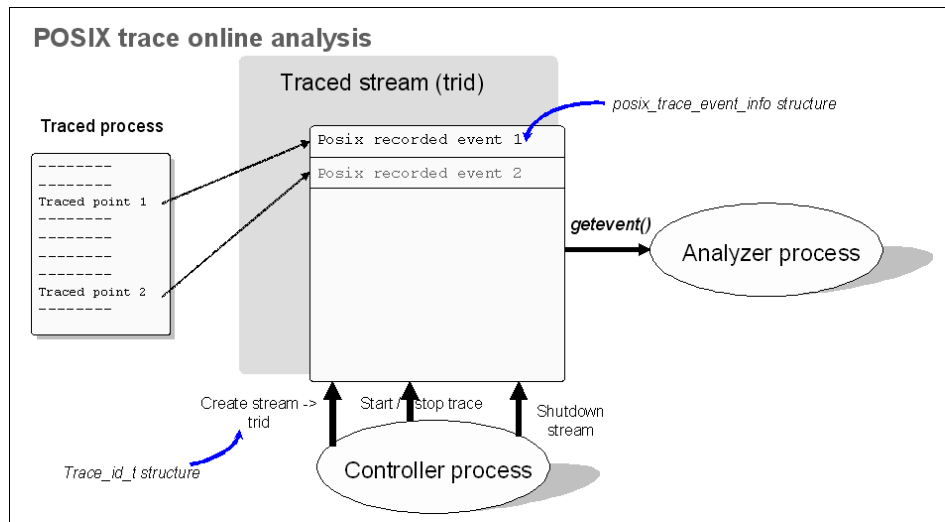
POSIX trace online analysis

Traced stream (trid)

posix_trace_event_info structure

Traced process

--------
--------
Traced point 1
--------
--------
--------
--------
Traced point 2
--------

Posix recorded event 1

Posix recorded event 2

getevent()

Analyzer process

Create stream -> trid

Start / stop trace

Shutdown stream

Trace_id_t structure

Controller process